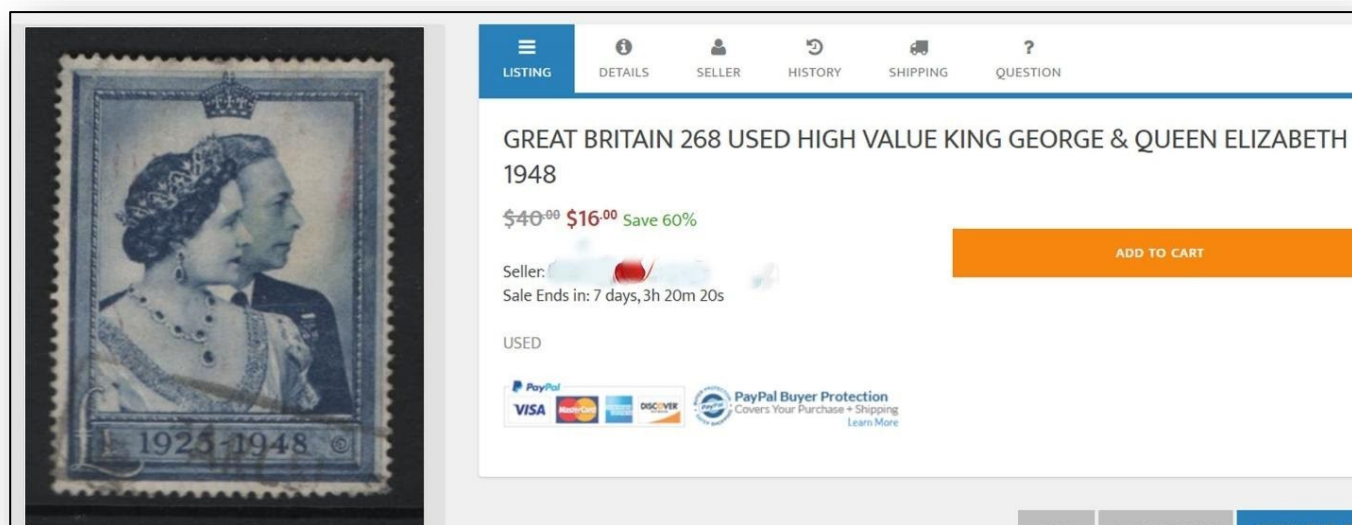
1923-1948

LISTING DETAILS SELLER HISTORY SHIPPING QUESTION

GREAT BRITAIN 268 USED HIGH VALUE KING GEORGE & QUEEN ELIZABETH 1948

~~$40.00~~ $16.00 Save 60%

ADD TO CART

Seller: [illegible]
Sale Ends in: 7 days, 3h 20m 20s

USED

PayPal
VISA MasterCard DISCOVER

PayPal Buyer Protection
Covers Your Purchase + Shipping
Learn More